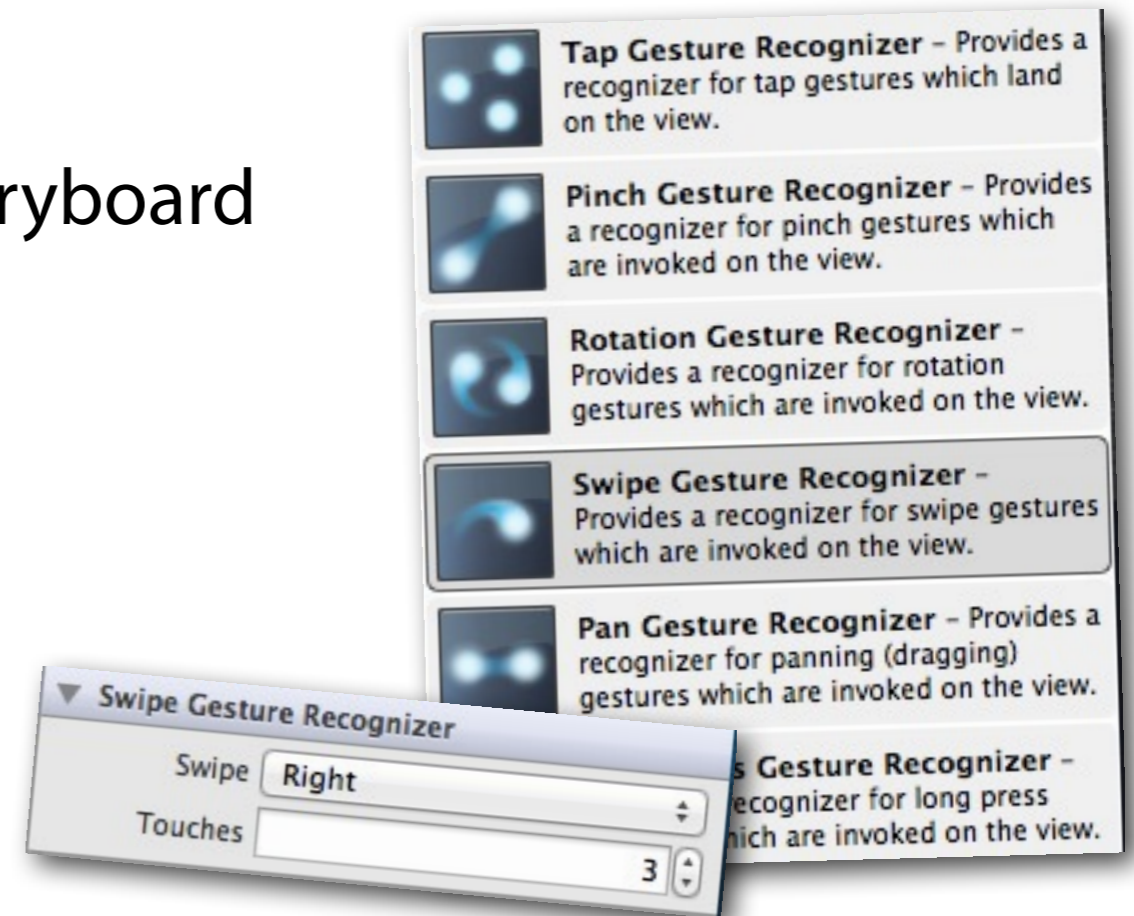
ryboard

Tap Gesture Recognizer - Provides a recognizer for tap gestures which land on the view.

Pinch Gesture Recognizer - Provides a recognizer for pinch gestures which are invoked on the view.

Rotation Gesture Recognizer - Provides a recognizer for rotation gestures which are invoked on the view.

Swipe Gesture Recognizer - Provides a recognizer for swipe gestures which are invoked on the view.

Pan Gesture Recognizer - Provides a recognizer for panning (dragging) gestures which are invoked on the view.

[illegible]s Gesture Recognizer - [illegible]ecognizer for long press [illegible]hich are invoked on the view.

Swipe Gesture Recognizer

Swipe Right

Touches 3